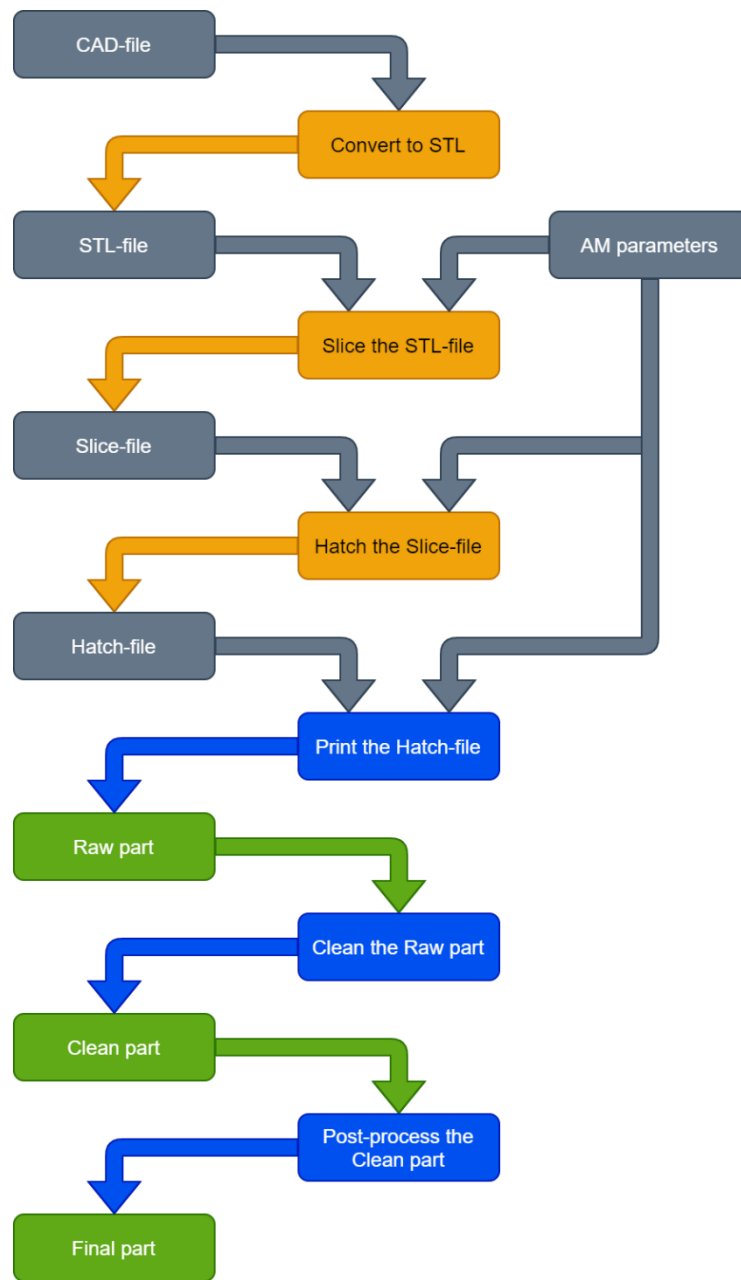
CAD-file

Convert to STL

STL-file

AM parameters

Slice the STL-file

Slice-file

Hatch the Slice-file

Hatch-file

Print the Hatch-file

Raw part

Clean the Raw part

Clean part

Post-process the Clean part

Final part